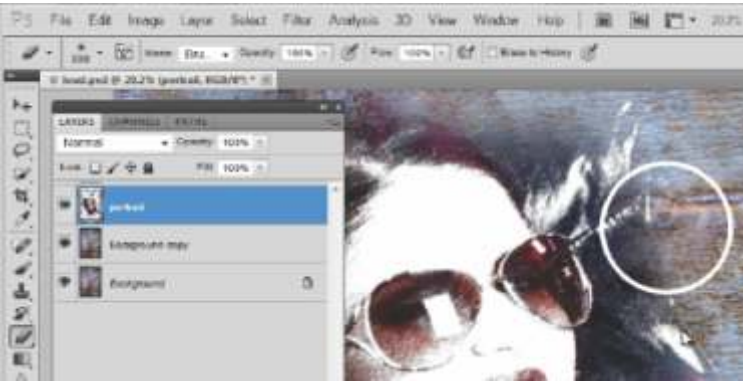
Ps File Edit Image Layer Select Filter Analysis 3D View Window Help

Mode: Nor... Opacity: 100% Flow: 100% Erase to History

load.psd @ 20.2% (portrait, RGB/8*) *

LAYERS CHANNELS PATHS

Normal Opacity: 100%

Lock: Fill: 100%

portrait

Background copy

Background